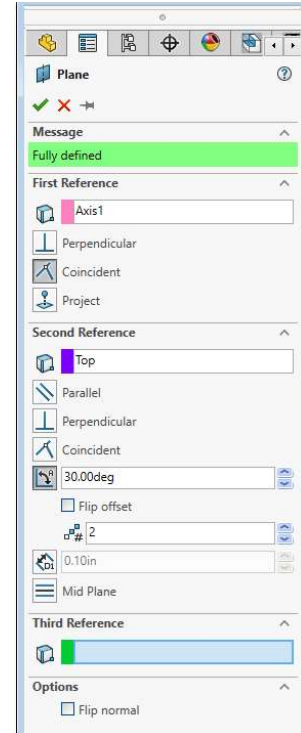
Plane

Message

Fully defined

First Reference

Axis1

Perpendicular

Coincident

Project

Second Reference

Top

Parallel

Perpendicular

Coincident

30.00deg

Flip offset

2

0.10in

Mid Plane

Third Reference

Options

Flip normal